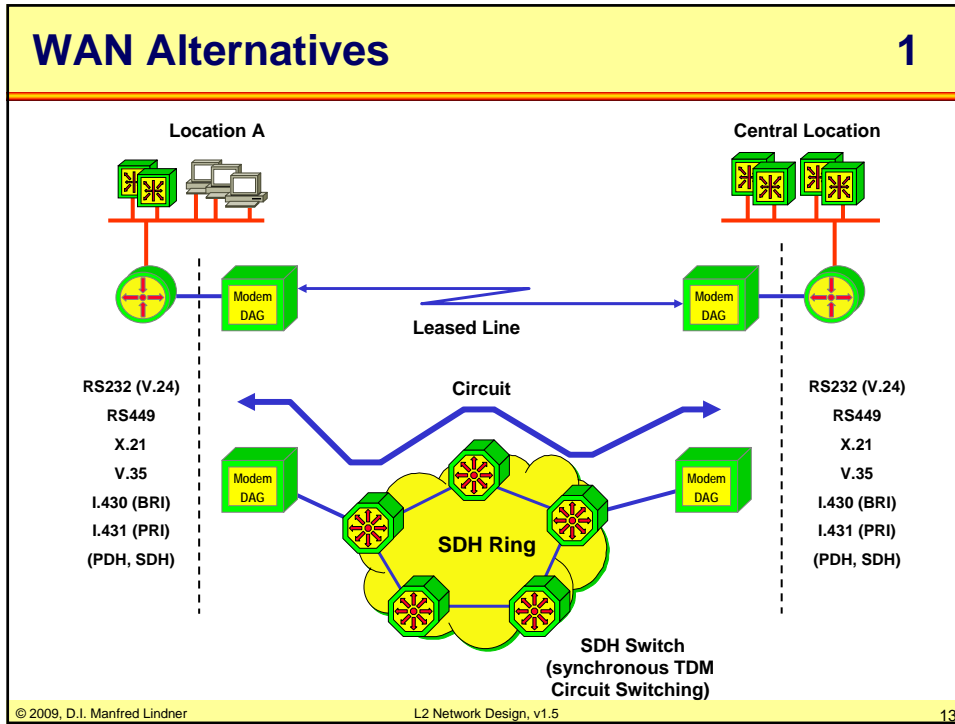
WAN Alternatives 1

Location A

Central Location

Modem DAG

Leased Line

Modem DAG

RS232 (V.24)
RS449
X.21
V.35
I.430 (BRI)
I.431 (PRI)
(PDH, SDH)

Circuit

RS232 (V.24)
RS449
X.21
V.35
I.430 (BRI)
I.431 (PRI)
(PDH, SDH)

Modem DAG

Modem DAG

SDH Ring

SDH Switch (synchronous TDM Circuit Switching)

© 2009, D.I. Manfred Lindner L2 Network Design, v1.5 13